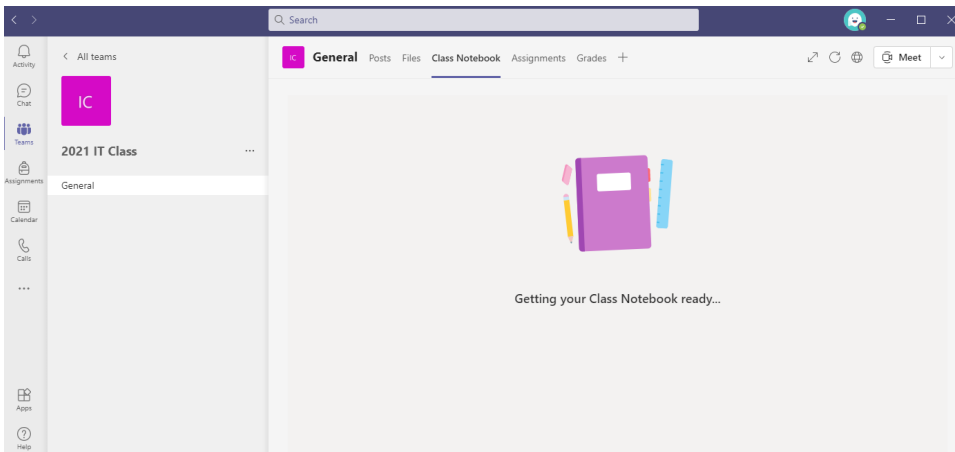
Search

Activity
Chat
Teams
Assignments
Calendar
Calls
...
Apps
Help

< All teams

IC

2021 IT Class ...

General

IC General Posts Files Class Notebook Assignments Grades +

Meet

Getting your Class Notebook ready...